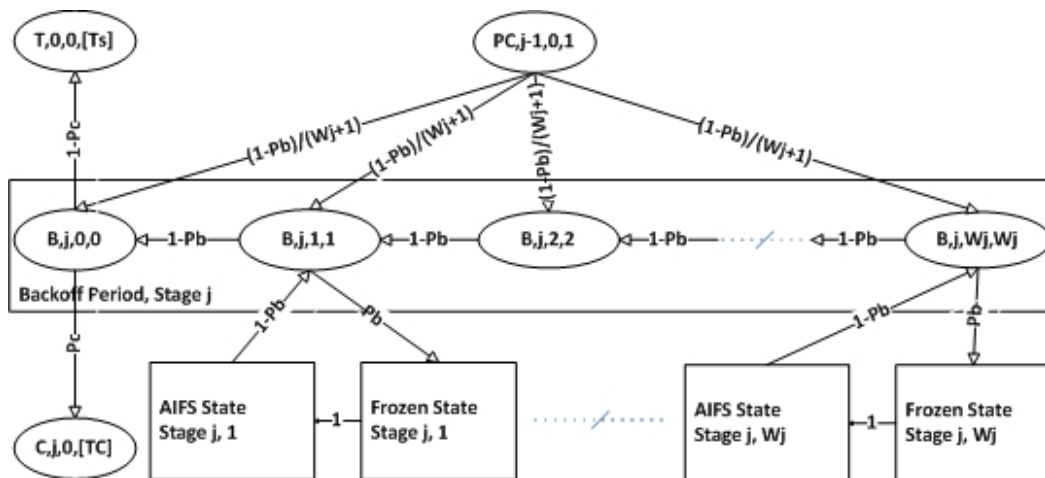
T,0,0,[Ts]

PC,j-1,0,1

1-Pc

(1-Pb)/(Wj+1)

(1-Pb)/(Wj+1)

(1-Pb)/(Wj+1)

(1-Pb)/(Wj+1)

B,j,0,0

1-Pb

B,j,1,1

1-Pb

B,j,2,2

1-Pb

1-Pb

B,j,Wj,Wj

Backoff Period, Stage j

Pc

1-Pb

Pb

1-Pb

Pb

AIFS State Stage j, 1

1

Frozen State Stage j, 1

AIFS State Stage j, Wj

1

Frozen State Stage j, Wj

C,j,0,[TC]